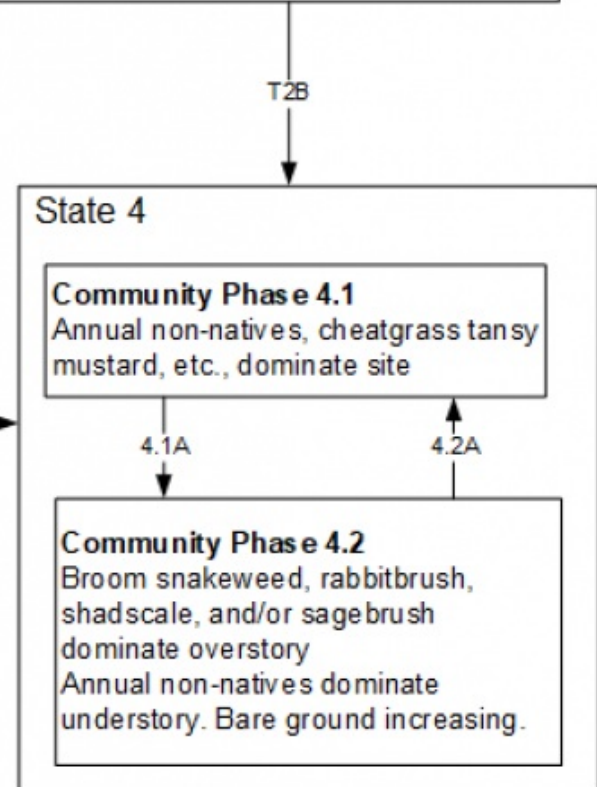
T2B

State 4

Community Phase 4.1
Annual non-natives, cheatgrass tansy mustard, etc., dominate site

4.1A

4.2A

Community Phase 4.2
Broom snakeweed, rabbitbrush, shadscale, and/or sagebrush dominate overstory
Annual non-natives dominate understory. Bare ground increasing.